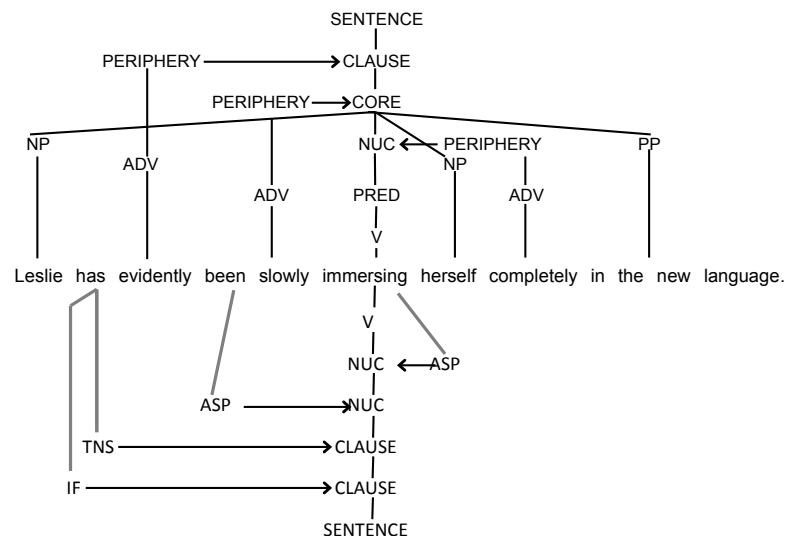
SENTENCE

PERIPHERY CLAUSE

PERIPHERY CORE

NP ADV ADV NUC PERIPHERY NP ADV PP

PRED

V

Leslie has evidently been slowly immersing herself completely in the new language.

V

NUC ASP

ASP NUC

TNS CLAUSE

IF CLAUSE

SENTENCE